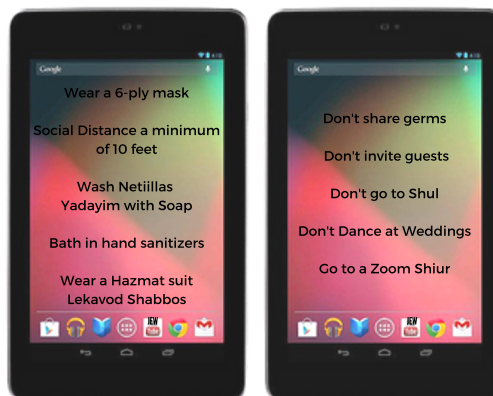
Google

Wear a 6-ply mask

Social Distance a minimum of 10 feet

Wash Netiillas Yadayim with Soap

Bath in hand sanitizers

Wear a Hazmat suit Lekavod Shabbos

NEW

Google

Don't share germs

Don't invite guests

Don't go to Shul

Don't Dance at Weddings

Go to a Zoom Shiur

NEW